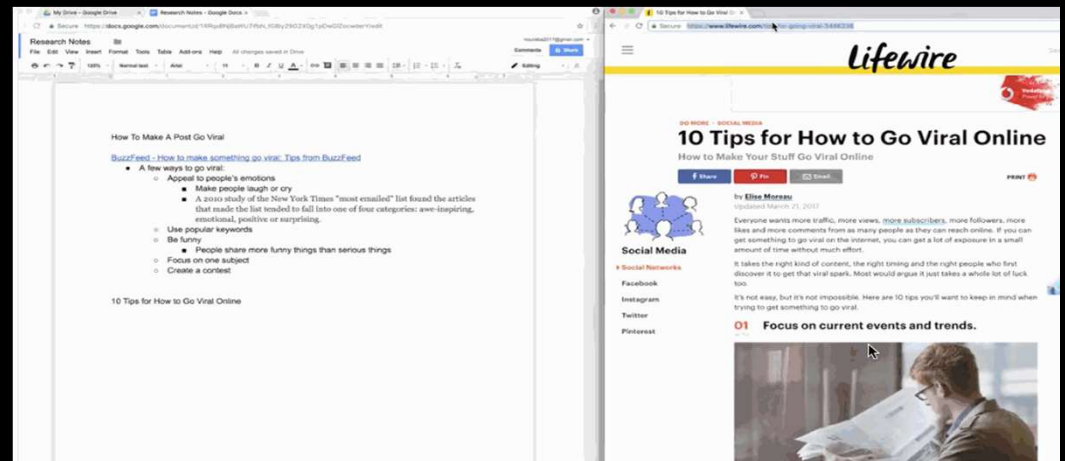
My Drive - Google Drive
Research Notes - Google Docs
Secure https://docs.google.com/document/d/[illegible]/edit
Research Notes
File Edit View Insert Format Tools Table Add-ons Help All changes saved in Drive
Comments Share
100% Normal text Arial 11 B I U A
Editing

How To Make A Post Go Viral

BuzzFeed - How to make something go viral: Tips from BuzzFeed
A few ways to go viral:
Appeal to people's emotions
Make people laugh or cry
A 2010 study of the New York Times "most emailed" list found the articles that made the list tended to fall into one of four categories: awe-inspiring, emotional, positive or surprising.
Use popular keywords
Be funny
People share more funny things than serious things
Focus on one subject
Create a contest

10 Tips for How to Go Viral Online

10 Tips for How to Go Viral O
Secure https://www.lifewire.com/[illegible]-going-viral-3486238
Lifewire
DO MORE › SOCIAL MEDIA
10 Tips for How to Go Viral Online
How to Make Your Stuff Go Viral Online
Share Pin Email
PRINT
by Elise Moreau
Updated March 21, 2017
Social Media
Social Networks
Facebook
Instagram
Twitter
Pinterest
Everyone wants more traffic, more views, more subscribers, more followers, more likes and more comments from as many people as they can reach online. If you can get something to go viral on the internet, you can get a lot of exposure in a small amount of time without much effort.
It takes the right kind of content, the right timing and the right people who first discover it to get that viral spark. Most would argue it just takes a whole lot of luck too.
It's not easy, but it's not impossible. Here are 10 tips you'll want to keep in mind when trying to get something to go viral.
01 Focus on current events and trends.